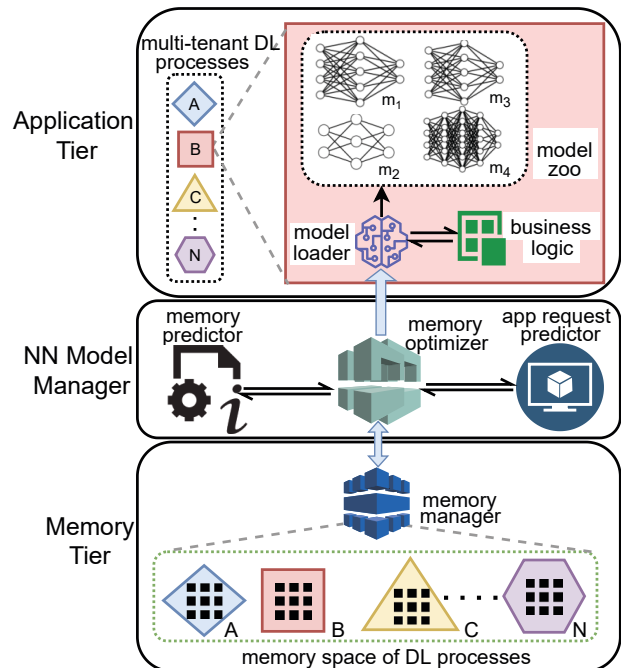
Application Tier

multi-tenant DL processes

A

B

C

N

$m_1$

$m_3$

$m_2$

$m_4$

model zoo

model loader

business logic

NN Model Manager

memory predictor

memory optimizer

app request predictor

Memory Tier

memory manager

A

B

C

N

memory space of DL processes